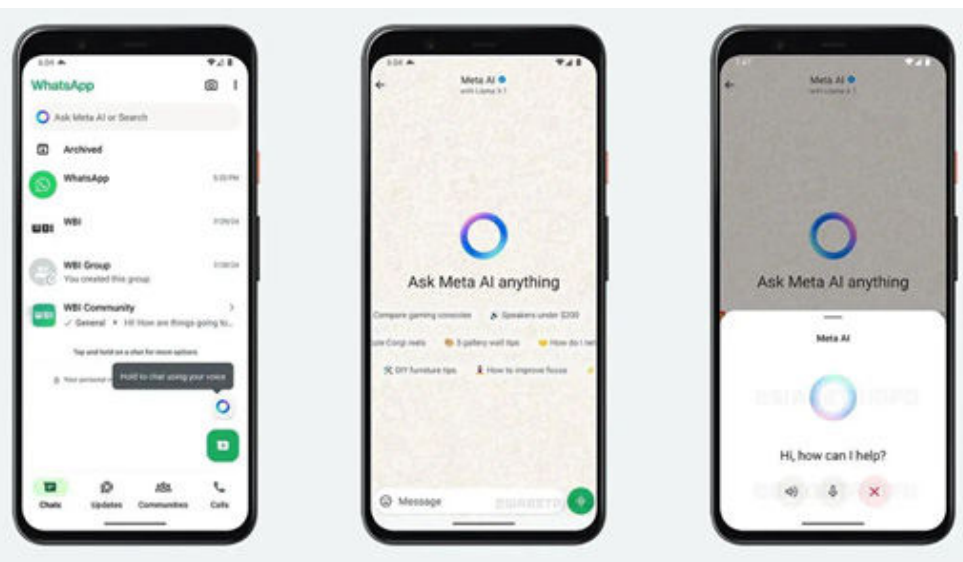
WhatsApp

Ask Meta AI or Search

Archived

WhatsApp

WBI

WBI Group
You created this group

WBI Community
General · H: How are things going to...

Tap and hold on a chat for more options

Your personal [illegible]

Hold to chat using your voice

Chats
Updates
Communities
Calls

Meta AI
with Llama 3.1

Ask Meta AI anything

Compare gaming consoles
Speakers under $200
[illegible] Corp nets
5 gallery wall tips
How do I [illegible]
DIY furniture tips
How to improve focus

Message

Meta AI
with Llama 3.1

Ask Meta AI anything

Meta AI

Hi, how can I help?